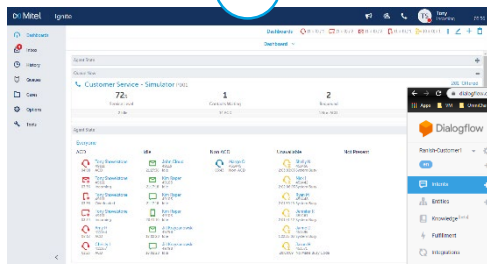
Mitel | Ignite

Tony

Dashboards

Dashboard

Inbox

History

Queues

Cases

Options

Tools

Agent State

Queue Now

Customer Service - Simulation

72

1

2

Agent State

Everyone

ACD

Idle

Non ACD

Unavailable

Not Present

Apps

dialogflow.c

Dialogflow

Intents

Entities

Knowledge

Fulfillment

Integrations